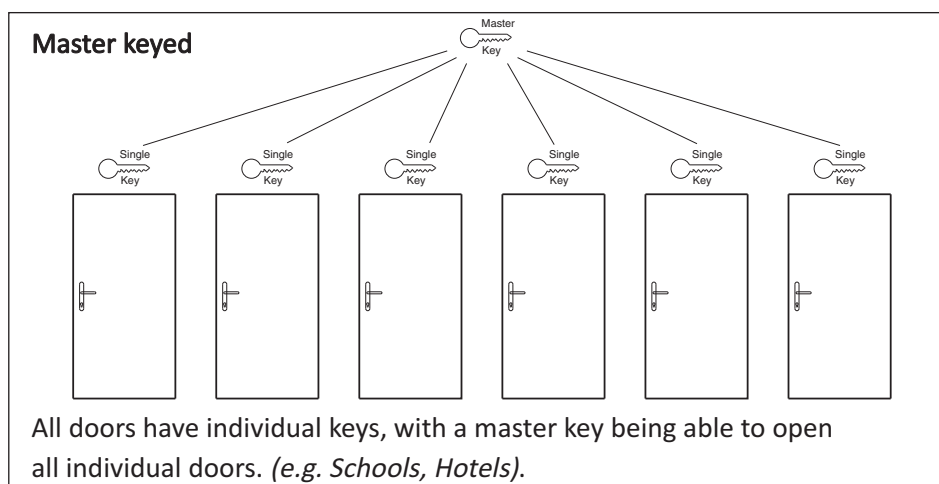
Master keyed

Master Key

Single Key

Single Key

Single Key

Single Key

Single Key

Single Key

All doors have individual keys, with a master key being able to open all individual doors. *(e.g. Schools, Hotels)*.